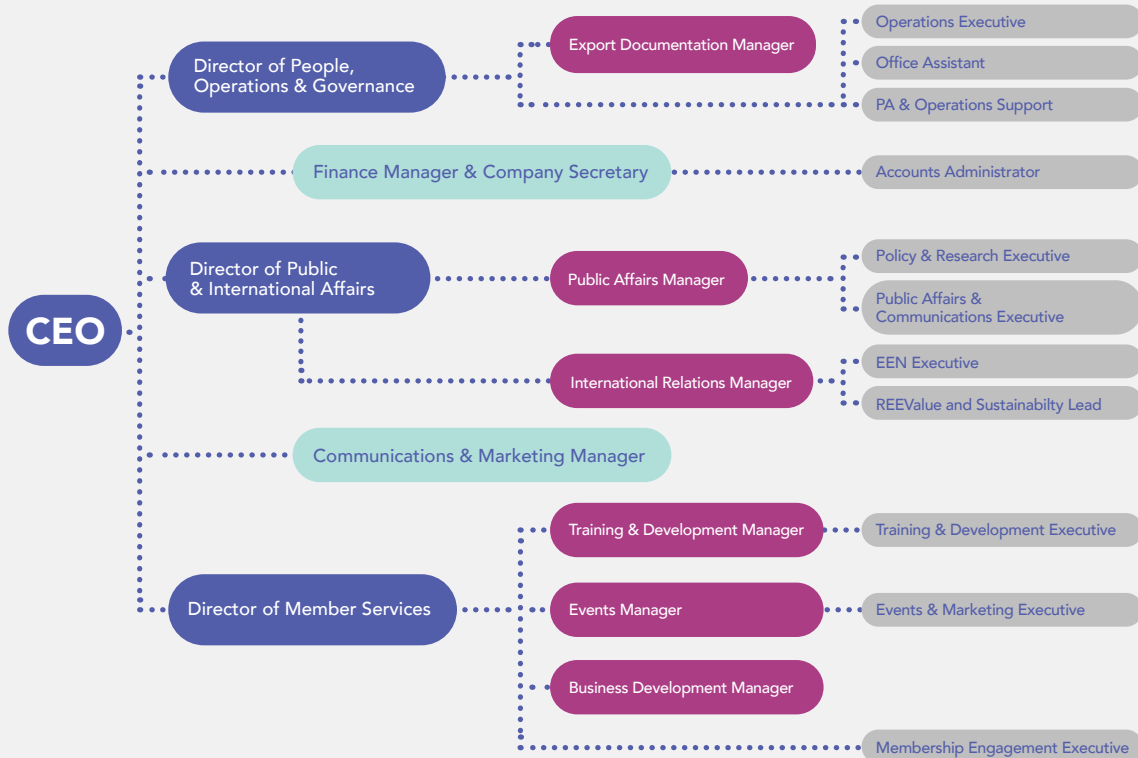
CEO

Director of People, Operations & Governance

Export Documentation Manager

Operations Executive

Office Assistant

PA & Operations Support

Finance Manager & Company Secretary

Accounts Administrator

Director of Public & International Affairs

Public Affairs Manager

Policy & Research Executive

Public Affairs & Communications Executive

International Relations Manager

EEN Executive

REEValue and Sustainabilty Lead

Communications & Marketing Manager

Director of Member Services

Training & Development Manager

Training & Development Executive

Events Manager

Events & Marketing Executive

Business Development Manager

Membership Engagement Executive